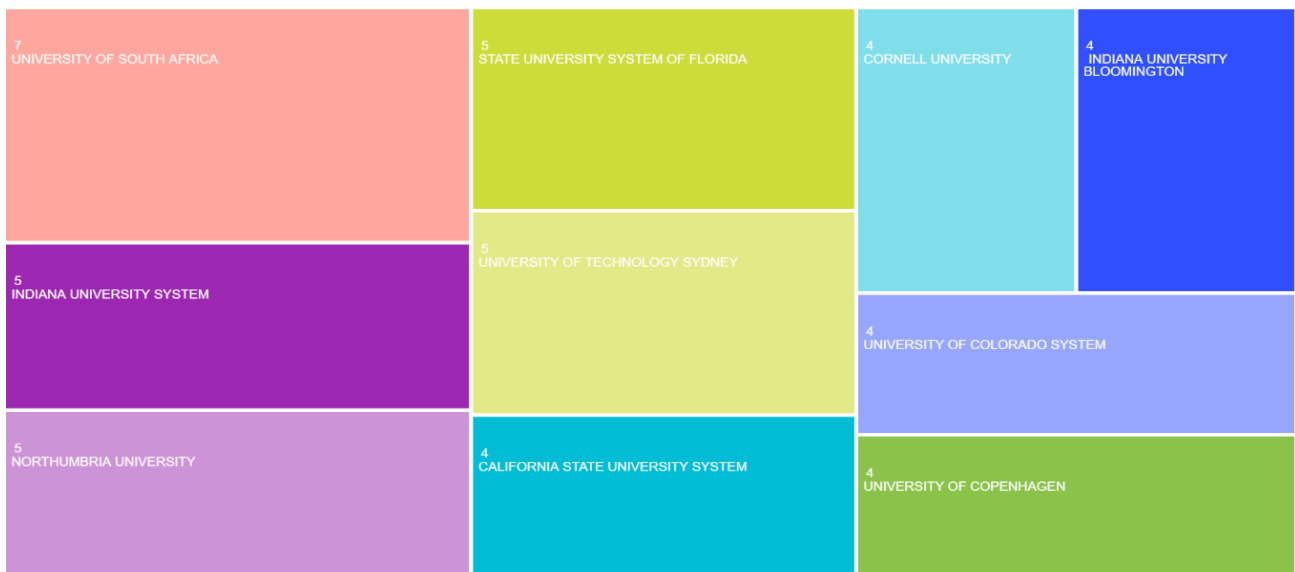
7
UNIVERSITY OF SOUTH AFRICA

5
INDIANA UNIVERSITY SYSTEM

5
NORTHUMBRIA UNIVERSITY

5
STATE UNIVERSITY SYSTEM OF FLORIDA

5
UNIVERSITY OF TECHNOLOGY SYDNEY

4
CALIFORNIA STATE UNIVERSITY SYSTEM

4
CORNELL UNIVERSITY

4
INDIANA UNIVERSITY BLOOMINGTON

4
UNIVERSITY OF COLORADO SYSTEM

4
UNIVERSITY OF COPENHAGEN